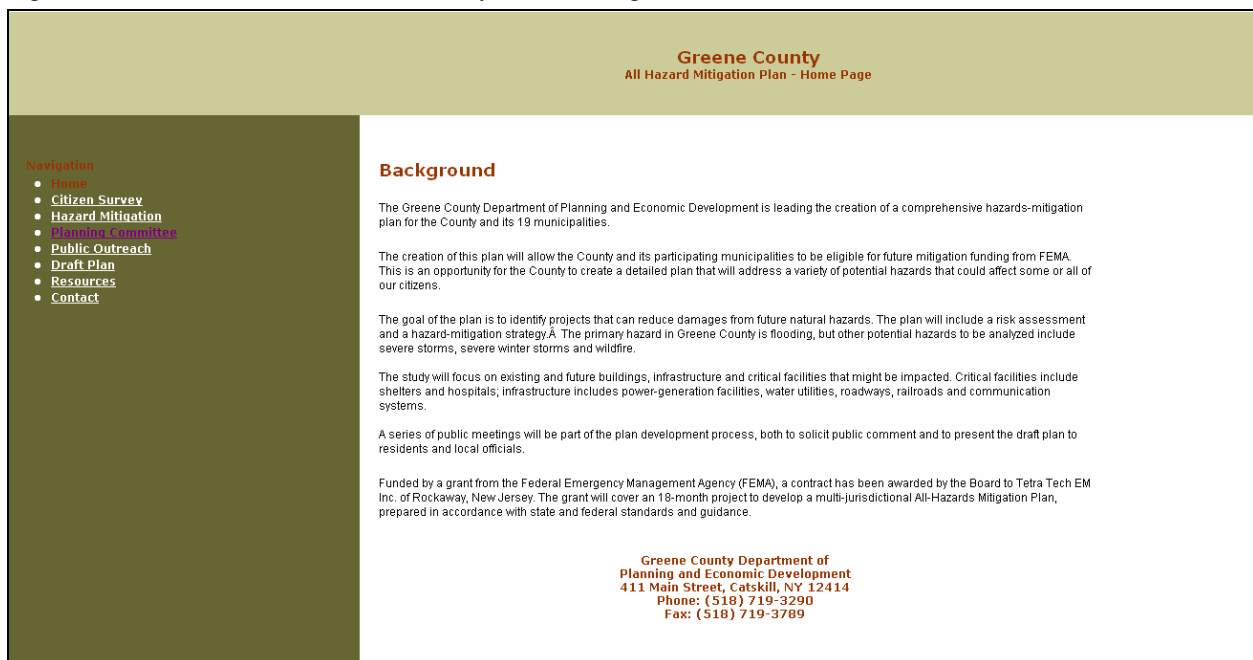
Greene County
All Hazard Mitigation Plan - Home Page

Navigation
- Home
- Citizen Survey
- Hazard Mitigation
- Planning Committee
- Public Outreach
- Draft Plan
- Resources
- Contact

Background

The Greene County Department of Planning and Economic Development is leading the creation of a comprehensive hazards-mitigation plan for the County and its 19 municipalities.

The creation of this plan will allow the County and its participating municipalities to be eligible for future mitigation funding from FEMA. This is an opportunity for the County to create a detailed plan that will address a variety of potential hazards that could affect some or all of our citizens.

The goal of the plan is to identify projects that can reduce damages from future natural hazards. The plan will include a risk assessment and a hazard-mitigation strategy.Â The primary hazard in Greene County is flooding, but other potential hazards to be analyzed include severe storms, severe winter storms and wildfire.

The study will focus on existing and future buildings, infrastructure and critical facilities that might be impacted. Critical facilities include shelters and hospitals; infrastructure includes power-generation facilities, water utilities, roadways, railroads and communication systems.

A series of public meetings will be part of the plan development process, both to solicit public comment and to present the draft plan to residents and local officials.

Funded by a grant from the Federal Emergency Management Agency (FEMA), a contract has been awarded by the Board to Tetra Tech EM Inc. of Rockaway, New Jersey. The grant will cover an 18-month project to develop a multi-jurisdictional All-Hazards Mitigation Plan, prepared in accordance with state and federal standards and guidance.

Greene County Department of
Planning and Economic Development
411 Main Street, Catskill, NY 12414
Phone: (518) 719-3290
Fax: (518) 719-3789